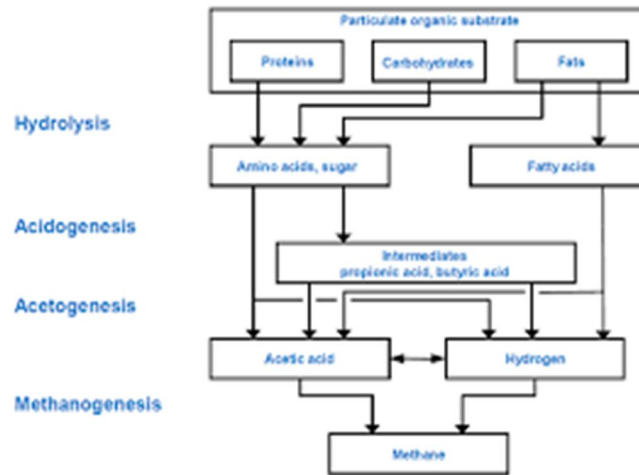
Particulate organic substrate

Proteins

Carbohydrates

Fats

Hydrolysis

Amino acids, sugar

Fatty acids

Acidogenesis

Intermediates
propionic acid, butyric acid

Acetogenesis

Acetic acid

Hydrogen

Methanogenesis

Methane